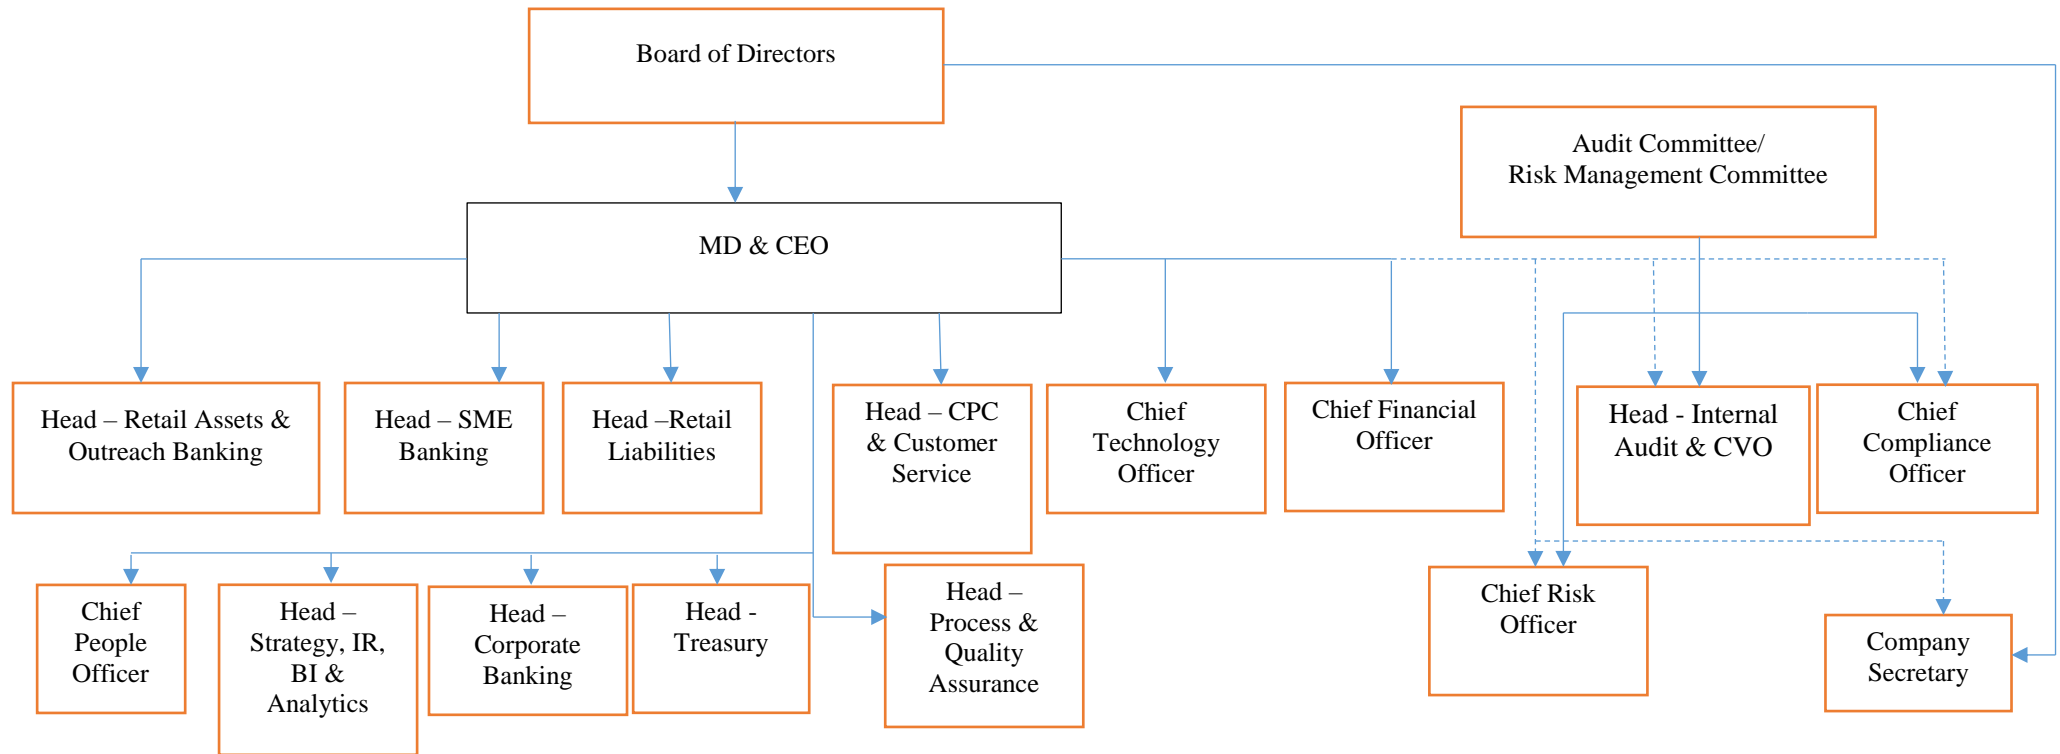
Board of Directors

Audit Committee/ Risk Management Committee

MD & CEO

Head – Retail Assets & Outreach Banking

Head – SME Banking

Head –Retail Liabilities

Head – CPC & Customer Service

Chief Technology Officer

Chief Financial Officer

Head - Internal Audit & CVO

Chief Compliance Officer

Chief People Officer

Head – Strategy, IR, BI & Analytics

Head – Corporate Banking

Head - Treasury

Head – Process & Quality Assurance

Chief Risk Officer

Company Secretary